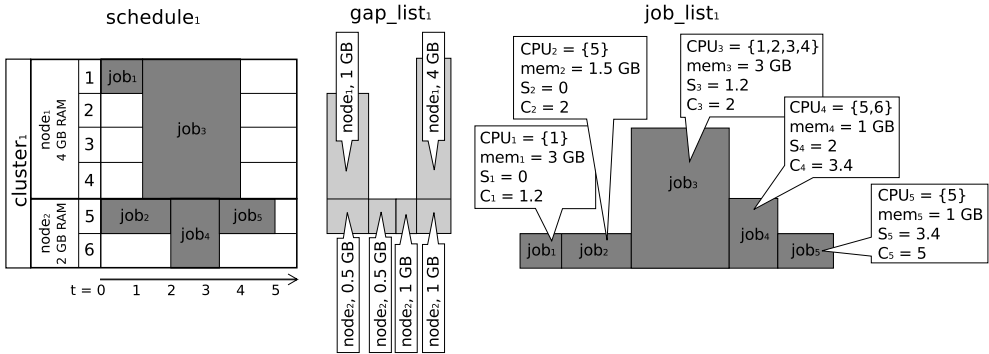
schedule$_1$

cluster$_1$

node$_1$
4 GB RAM

node$_2$
2 GB RAM

1
2
3
4
5
6

job$_1$
job$_3$
job$_2$
job$_4$
job$_5$

t = 0 1 2 3 4 5

gap_list$_1$

node$_1$, 1 GB
node$_1$, 4 GB
node$_2$, 0.5 GB
node$_2$, 0.5 GB
node$_2$, 1 GB
node$_2$, 1 GB

job_list$_1$

CPU$_2$ = {5}
mem$_2$ = 1.5 GB
S$_2$ = 0
C$_2$ = 2

CPU$_3$ = {1,2,3,4}
mem$_3$ = 3 GB
S$_3$ = 1.2
C$_3$ = 2

CPU$_4$ = {5,6}
mem$_4$ = 1 GB
S$_4$ = 2
C$_4$ = 3.4

CPU$_1$ = {1}
mem$_1$ = 3 GB
S$_1$ = 0
C$_1$ = 1.2

CPU$_5$ = {5}
mem$_5$ = 1 GB
S$_5$ = 3.4
C$_5$ = 5

job$_1$
job$_2$
job$_3$
job$_4$
job$_5$